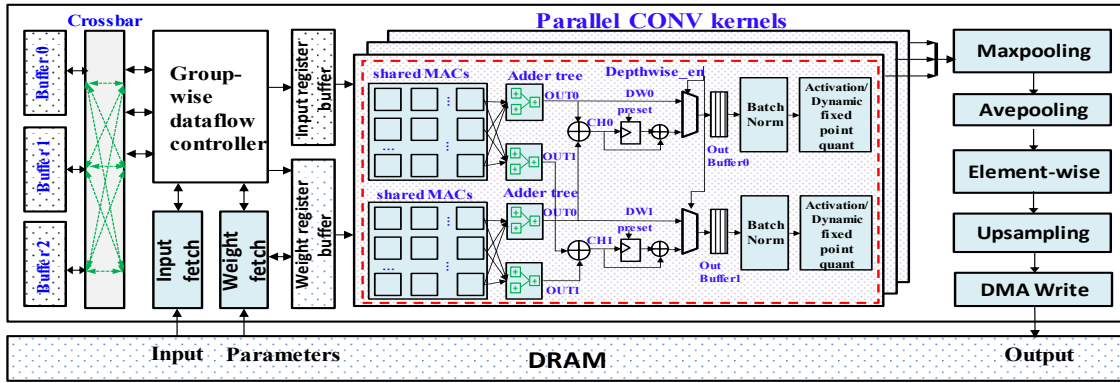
Crossbar

Buffer 0

Buffer 1

Buffer 2

Group-wise dataflow controller

Input fetch

Weight fetch

Input register buffer

Weight register buffer

Parallel CONV kernels

shared MACs

Adder tree

OUT0

OUT1

Depthwise_en

DW0

preset

CH0

Out Buffer0

Batch Norm

Activation/ Dynamic fixed point quant

shared MACs

Adder tree

OUT0

OUT1

DW1

preset

CH1

Out Buffer1

Batch Norm

Activation/ Dynamic fixed point quant

Maxpooling

Avepooling

Element-wise

Upsampling

DMA Write

Input

Parameters

DRAM

Output